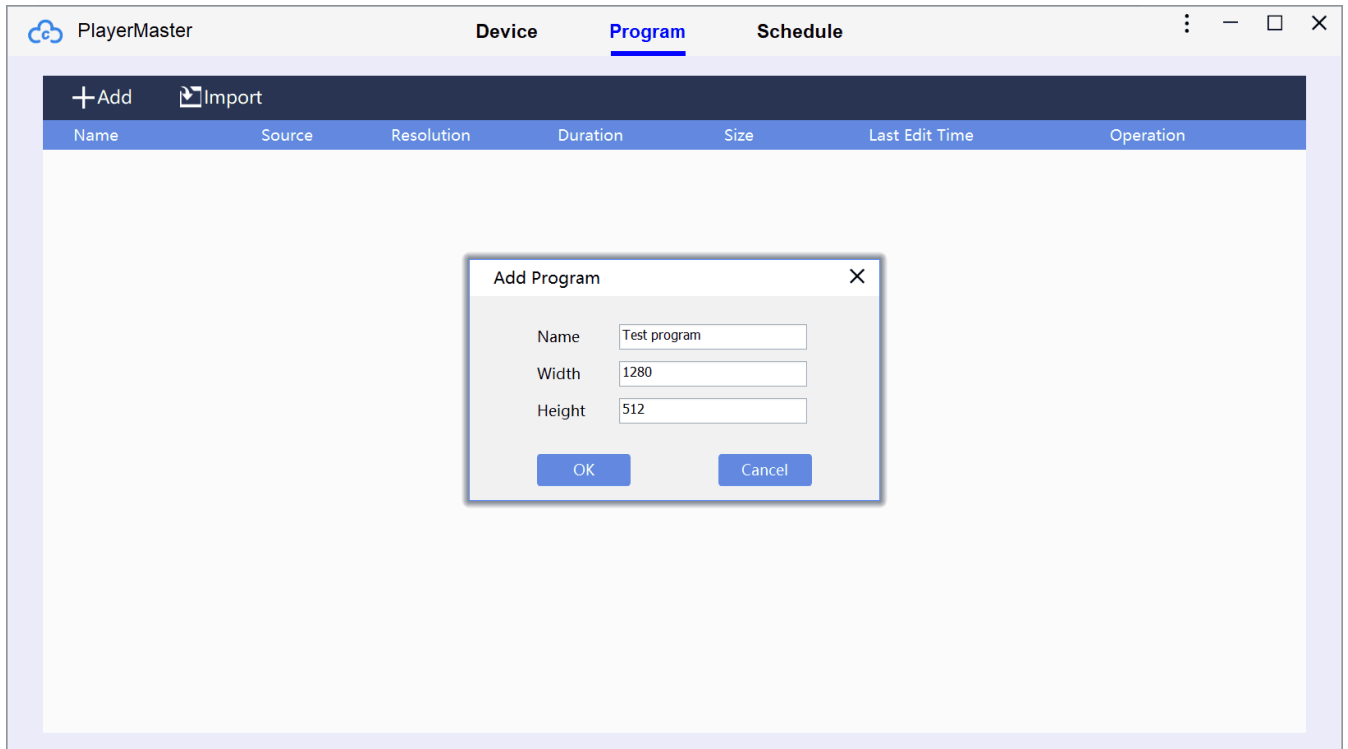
PlayerMaster

Device Program Schedule

+Add Import

| Name | Source | Resolution | Duration | Size | Last Edit Time | Operation |
|---|---|---|---|---|---|---|

Add Program

Name Test program

Width 1280

Height 512

OK Cancel